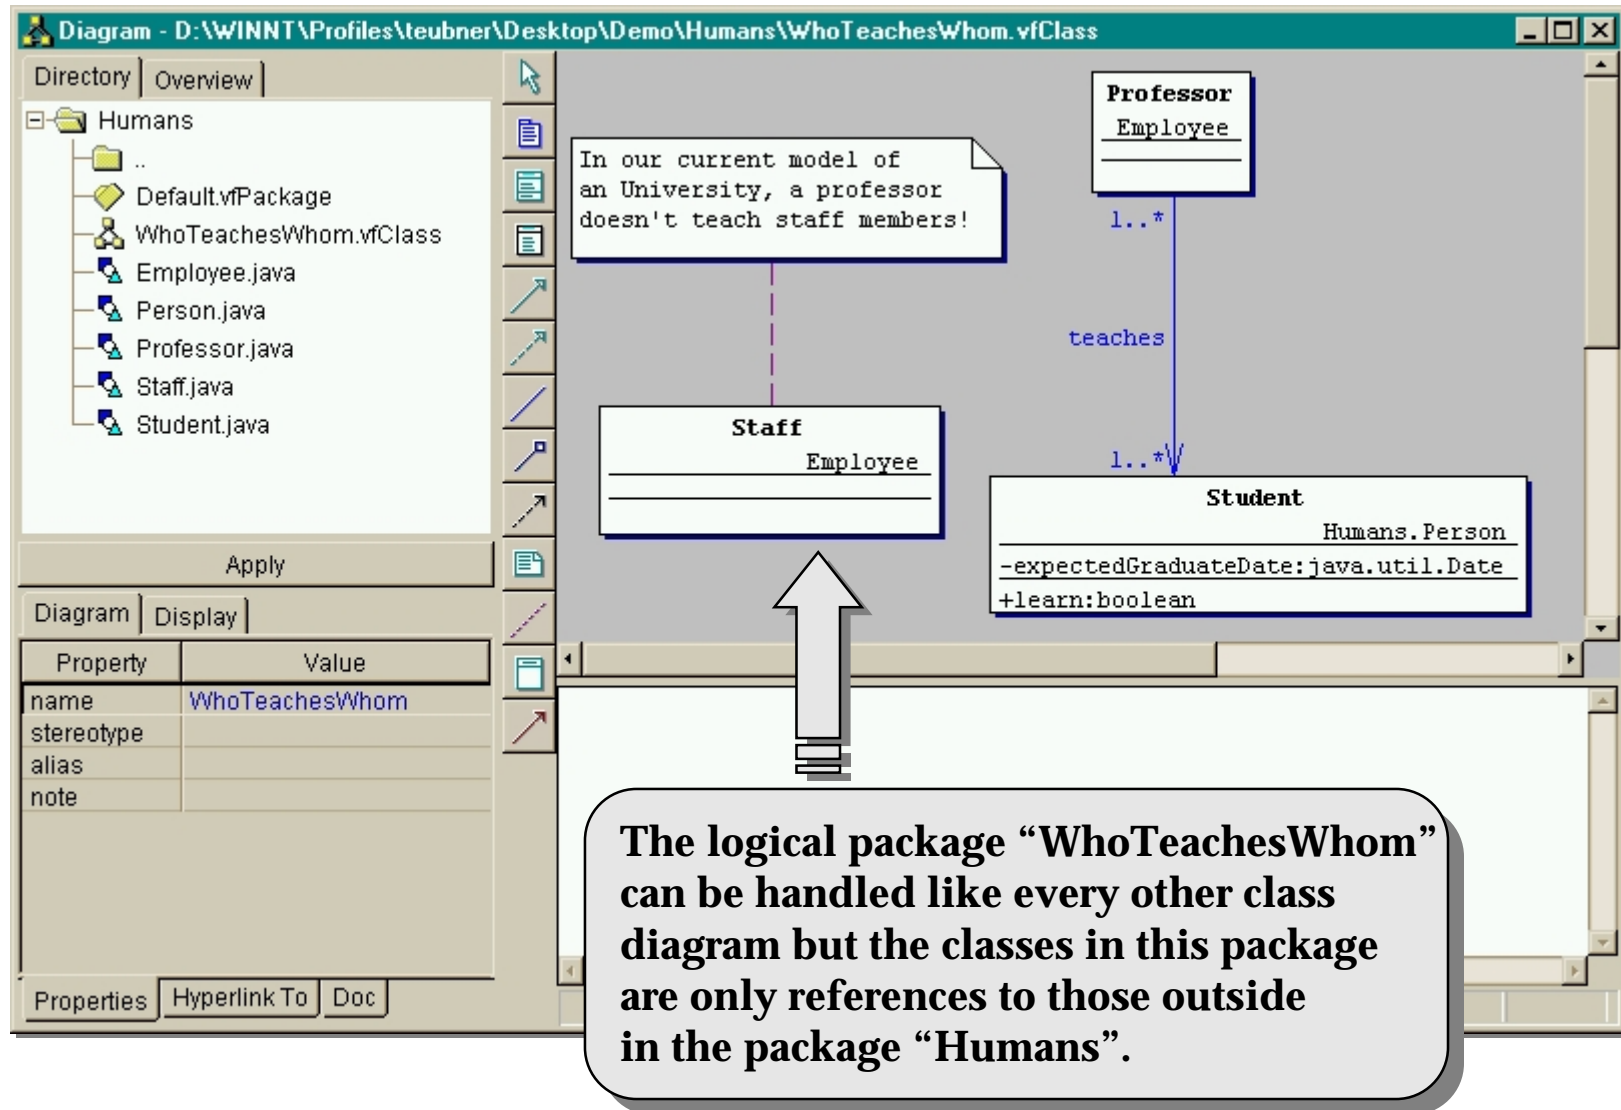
Diagram - D:\WINNT\Profiles\teubner\Desktop\Demo\Humans\WhoTeachesWhom.vfClass

Directory | Overview

Humans
..
Default.vfPackage
WhoTeachesWhom.vfClass
Employee.java
Person.java
Professor.java
Staff.java
Student.java

Apply

Diagram | Display

| Property | Value |
|---|---|
| name | WhoTeachesWhom |
| stereotype | |
| alias | |
| note | |

Properties | Hyperlink To | Doc

In our current model of an University, a professor doesn't teach staff members!

Professor
Employee

1..*
teaches
1..*

Staff
Employee

Student
Humans.Person
-expectedGraduateDate:java.util.Date
+learn:boolean

The logical package “WhoTeachesWhom” can be handled like every other class diagram but the classes in this package are only references to those outside in the package “Humans”.